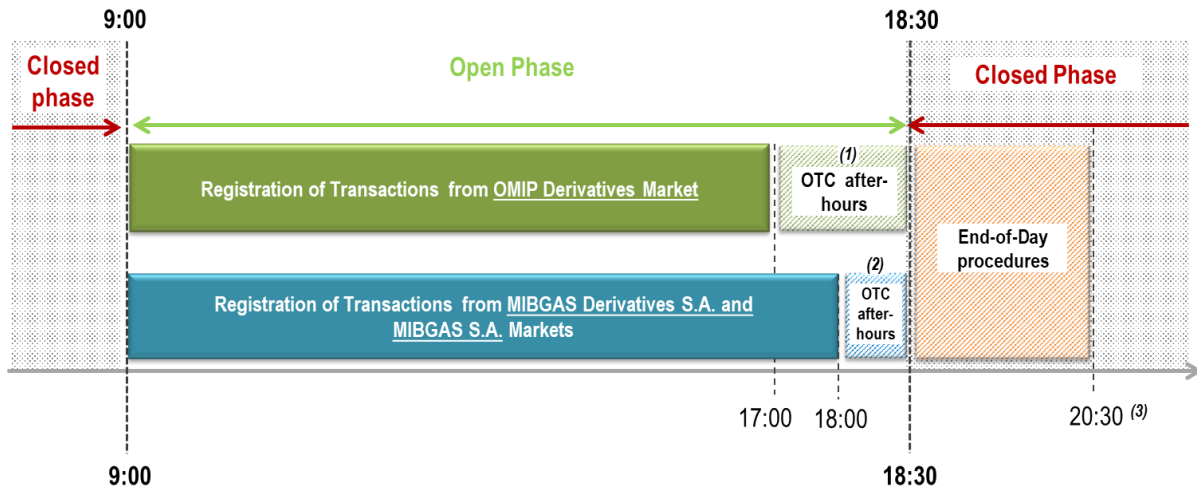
9:00

18:30

Closed phase

Open Phase

Closed Phase

Registration of Transactions from OMIP Derivatives Market

(1)
OTC after-hours

End-of-Day procedures

Registration of Transactions from MIBGAS Derivatives S.A. and MIBGAS S.A. Markets

(2)
OTC after-hours

17:00

18:00

20:30 (3)

9:00

18:30